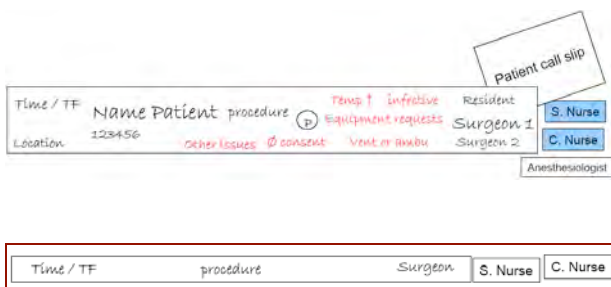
Patient call slip

Time / TF
Name Patient
procedure
Ⓟ
Temp ↑
infective
Equipment requests
Resident
Surgeon 1
S. Nurse
123456
Location
Other issues
Ø consent
Vent or ambu
Surgeon 2
C. Nurse
Anesthesiologist

Time / TF
procedure
Surgeon
S. Nurse
C. Nurse